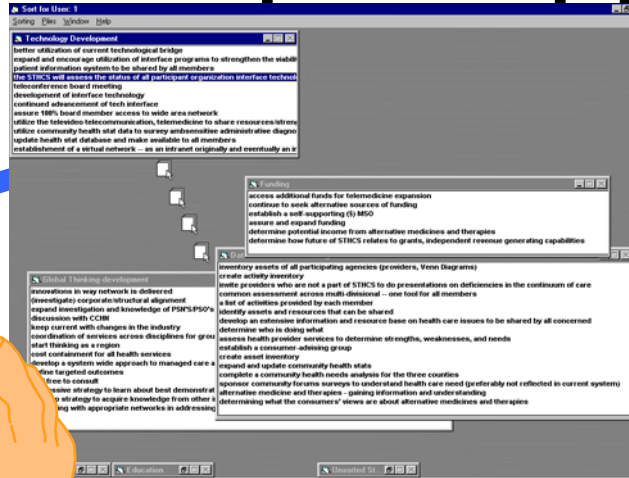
Sort for User: 1
Sorting Piles Window Help

Technology Development
better utilization of current technological bridge
expand and encourage utilization of interface programs to strengthen the viabili
patient information system to be shared by all members
the STHCS will assess the status of all participant organization interface technol
teleconference board meeting
development of interface technology
continued advancement of tech interface
assure 100% board member access to wide area network
utilize the televideo telecommunication, telemedicine to share resources/stren
utilize community health stat data to survey ambsensitive administrative diagno
update health stat database and make available to all members
establishment of a virtual network -- as an intranet originally and eventually an i

Funding
access additional funds for telemedicine expansion
continue to seek alternative sources of funding
establish a self-supporting (\$) MSO
assure and expand funding
determine potential income from alternative medicines and therapies
determine how future of STHCS relates to grants, independent revenue generating capabilities

Global Thinking-development
innovations in way network is delivered
(investigate) corporate/structural alignment
expand investigation and knowledge of PSN'S/PSO's
discussion with CCHN
keep current with changes in the industry
coordination of services across disciplines for grou
start thinking as a region
cost containment for all health services
develop a system wide approach to managed care
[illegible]fine targeted outcomes
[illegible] free to consult
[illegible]sive strategy to learn about best demonstrat
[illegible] strategy to acquire knowledge from other
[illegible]ing with appropriate networks in addressing

Da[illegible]
inventory assets of all participating agencies (providers, Venn Diagrams)
create activity inventory
invite providers who are not a part of STHCS to do presentations on deficiencies in the continuum of care
common assessment across multi-divisional -- one tool for all members
a list of activities provided by each member
identify assets and resources that can be shared
develop an extensive information and resource base on health care issues to be shared by all concerned
determine who is doing what
assess health provider services to determine strengths, weaknesses, and needs
establish a consumer-advising group
create asset inventory
expand and update community health stats
complete a community health needs analysis for the three counties
sponsor community forums surveys to understand health care need (preferably not reflected in current system)
alternative medicine and therapies - gaining information and understanding
determining what the consumers' views are about alternative medicines and therapies

Education
Unsorted St...